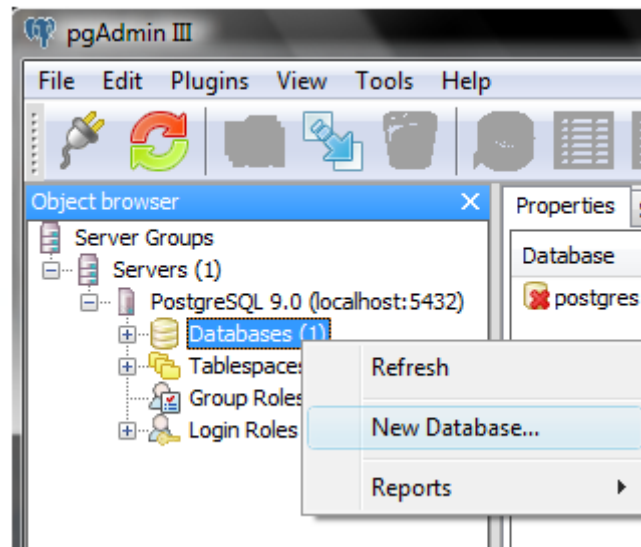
pgAdmin III

File Edit Plugins View Tools Help

Object browser

Server Groups
Servers (1)
PostgreSQL 9.0 (localhost:5432)
Databases (1)
Tablespaces
Group Roles
Login Roles

Refresh
New Database...
Reports

Properties

Database
postgres